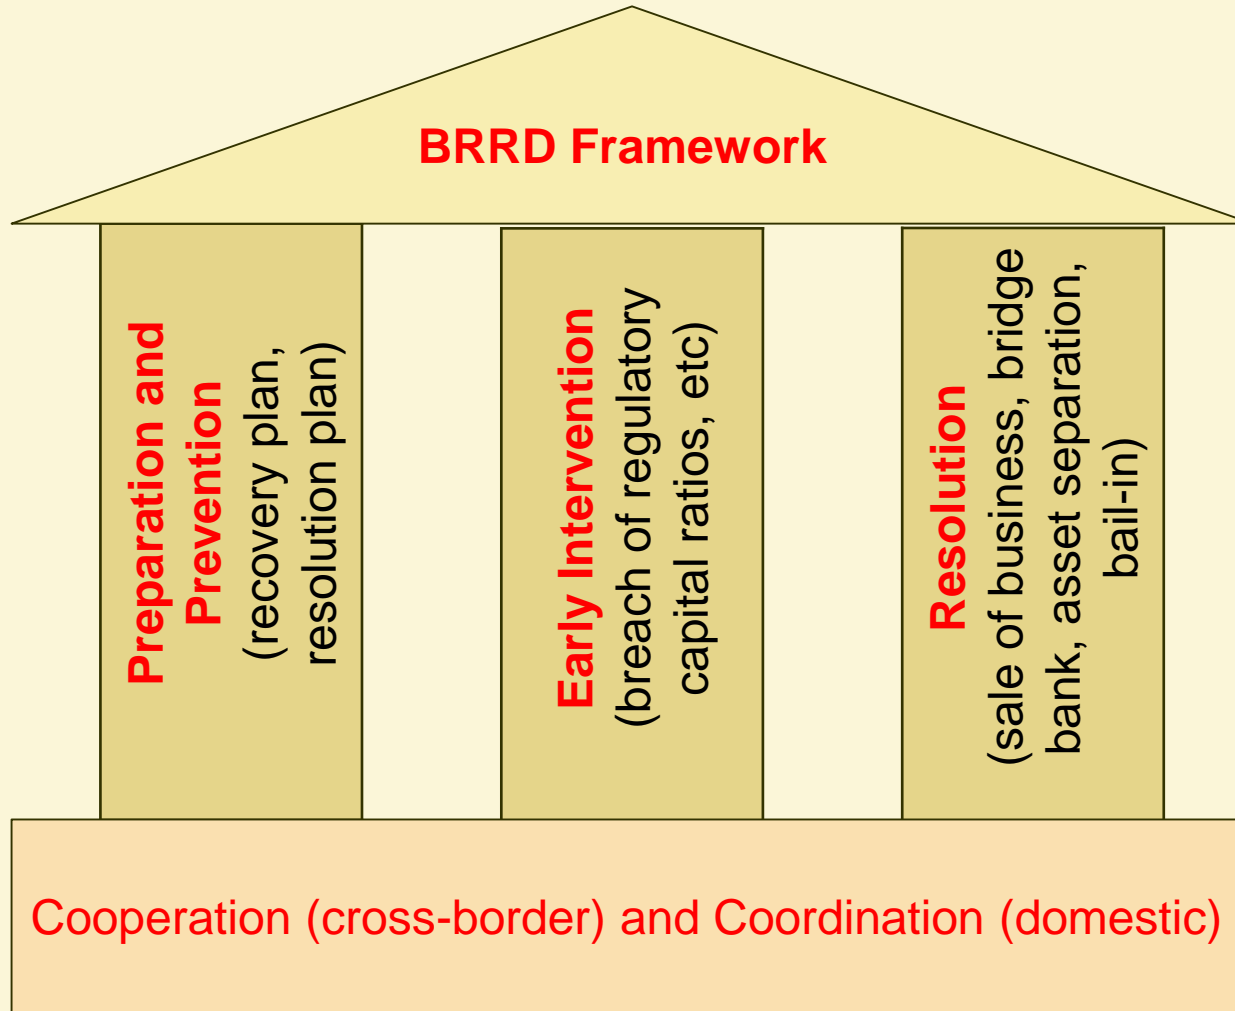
BRRD Framework

Preparation and Prevention
(recovery plan, resolution plan)

Early Intervention
(breach of regulatory capital ratios, etc)

Resolution
(sale of business, bridge bank, asset separation, bail-in)

Cooperation (cross-border) and Coordination (domestic)